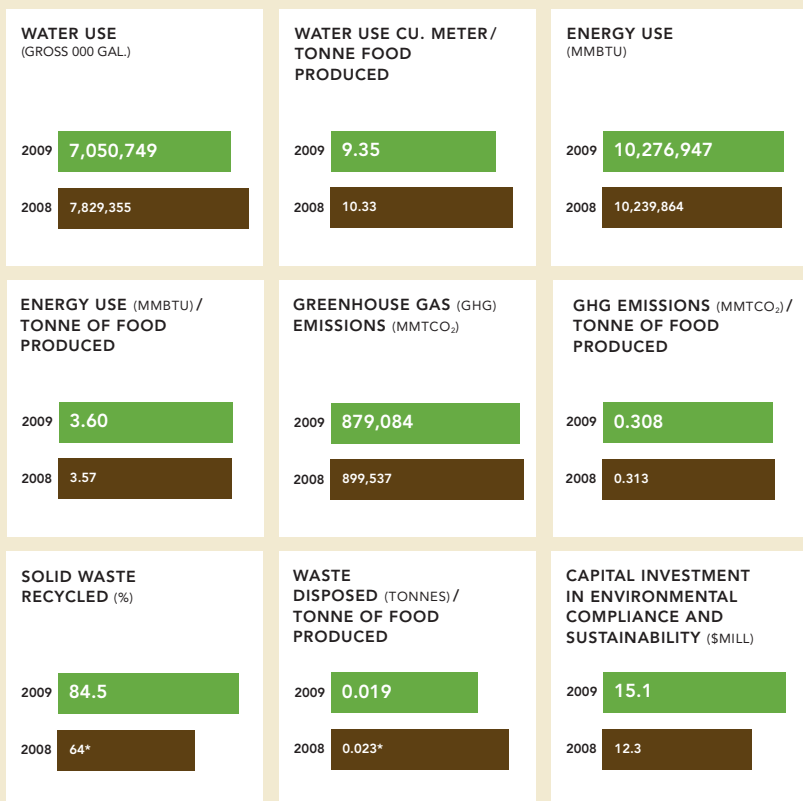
WATER USE (GROSS 000 GAL.)

2009 7,050,749
2008 7,829,355

WATER USE CU. METER / TONNE FOOD PRODUCED

2009 9.35
2008 10.33

ENERGY USE (MMBTU)

2009 10,276,947
2008 10,239,864

ENERGY USE (MMBTU) / TONNE OF FOOD PRODUCED

2009 3.60
2008 3.57

GREENHOUSE GAS (GHG) EMISSIONS (MMTCO$_2$)

2009 879,084
2008 899,537

GHG EMISSIONS (MMTCO$_2$) / TONNE OF FOOD PRODUCED

2009 0.308
2008 0.313

SOLID WASTE RECYCLED (%)

2009 84.5
2008 64*

WASTE DISPOSED (TONNES) / TONNE OF FOOD PRODUCED

2009 0.019
2008 0.023*

CAPITAL INVESTMENT IN ENVIRONMENTAL COMPLIANCE AND SUSTAINABILITY ($MILL)

2009 15.1
2008 12.3